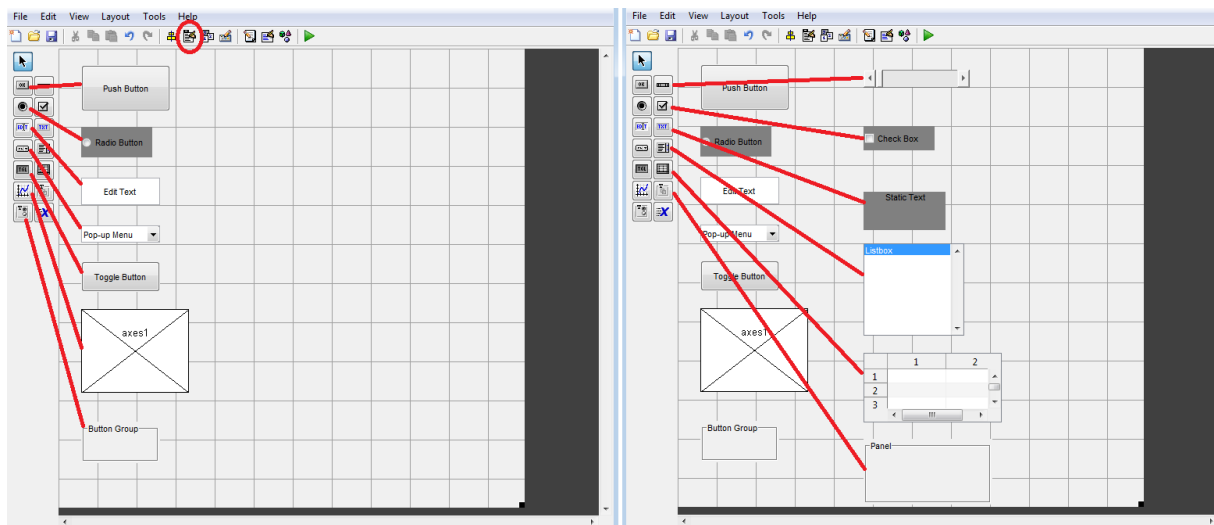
File Edit View Layout Tools Help

Push Button

Radio Button

Edit Text

Pop-up Menu

Toggle Button

axes1

Button Group

File Edit View Layout Tools Help

Push Button

Check Box

Radio Button

Edit Text

Static Text

Pop-up Menu

Listbox

Toggle Button

axes1

| | 1 | 2 |
|---|---|---|
| 1 | | |
| 2 | | |
| 3 | | |

Button Group

Panel